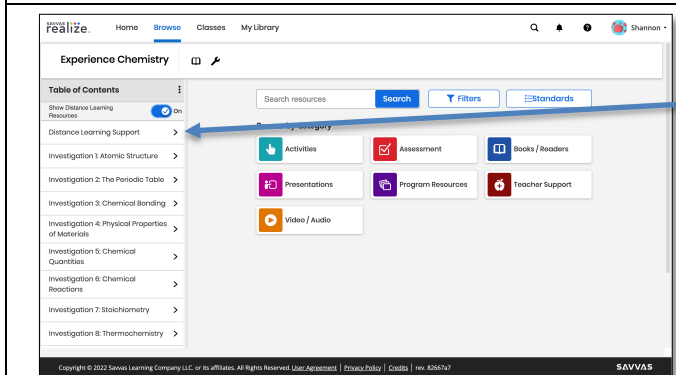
SAVVAS realize. Home Browse Classes My Library

Shannon

Experience Chemistry

Table of Contents

Show Distance Learning Resources On

Distance Learning Support

Investigation 1: Atomic Structure

Investigation 2: The Periodic Table

Investigation 3: Chemical Bonding

Investigation 4: Physical Properties of Materials

Investigation 5: Chemical Quantities

Investigation 6: Chemical Reactions

Investigation 7: Stoichiometry

Investigation 8: Thermochemistry

Search resources Search Filters Standards

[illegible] category

Activities

Assessment

Books / Readers

Presentations

Program Resources

Teacher Support

Video / Audio

Copyright © 2022 Savvas Learning Company LLC. or its affiliates. All Rights Reserved. User Agreement | Privacy Policy | Credits | rev. 82667a7

SAVVAS